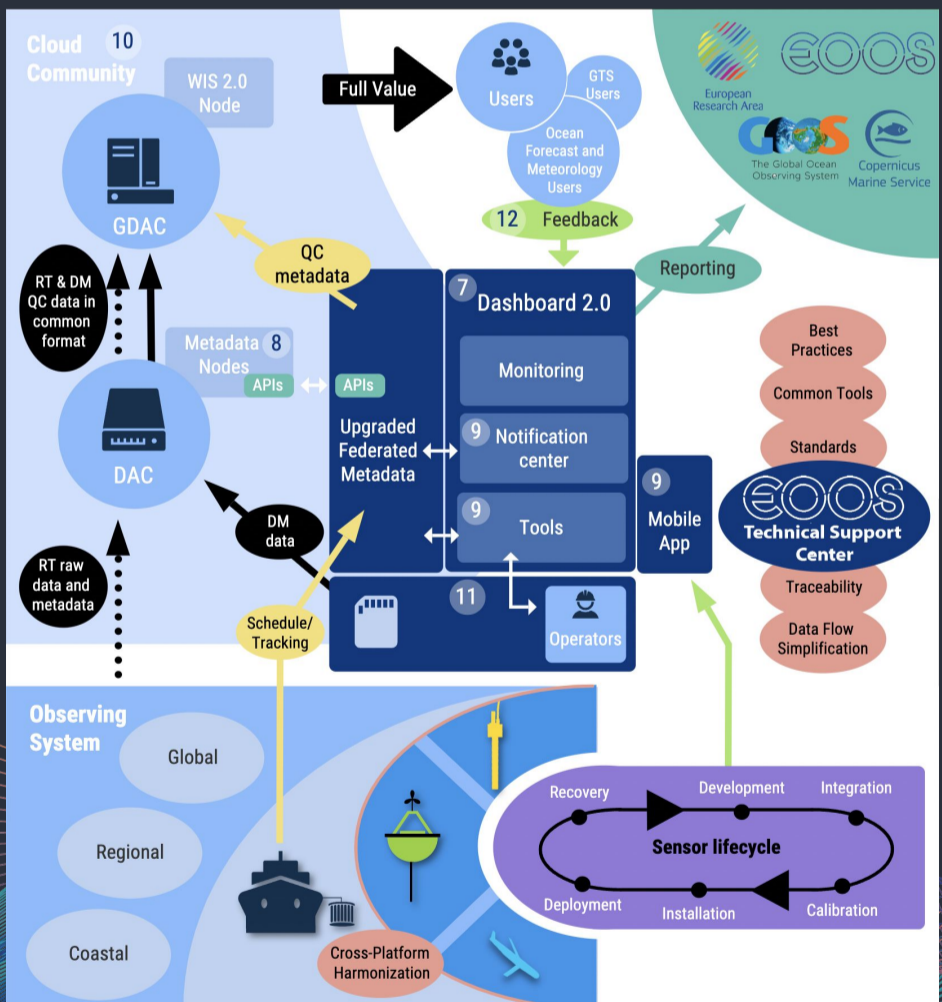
Cloud Community 10

WIS 2.0 Node

GDAC

Full Value

Users

GTS Users

Ocean Forecast and Meteorology Users

European Research Area

EOOS

The Global Ocean Observing System

Copernicus Marine Service

12 Feedback

QC metadata

Reporting

RT & DM QC data in common format

7 Dashboard 2.0

Monitoring

Metadata Nodes 8

APIs

APIs

Upgraded Federated Metadata

9 Notification center

9 Tools

9 Mobile App

DAC

DM data

RT raw data and metadata

11

Operators

Schedule/ Tracking

Best Practices

Common Tools

Standards

EOOS Technical Support Center

Traceability

Data Flow Simplification

Observing System

Global

Regional

Coastal

Cross-Platform Harmonization

Recovery

Development

Integration

Sensor lifecycle

Deployment

Installation

Calibration